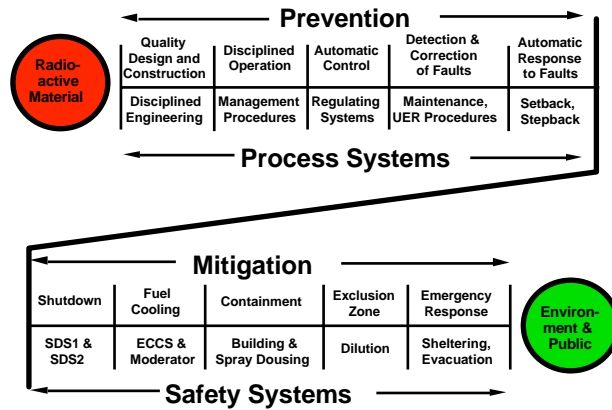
Prevention

Radio-active Material

| Quality Design and Construction | Disciplined Operation | Automatic Control | Detection & Correction of Faults | Automatic Response to Faults |
|---|---|---|---|---|
| Disciplined Engineering | Management Procedures | Regulating Systems | Maintenance, UER Procedures | Setback, Stepback |

Process Systems

Mitigation

| Shutdown | Fuel Cooling | Containment | Exclusion Zone | Emergency Response |
|---|---|---|---|---|
| SDS1 & SDS2 | ECCS & Moderator | Building & Spray Dousing | Dilution | Sheltering, Evacuation |

Environ-ment & Public

Safety Systems